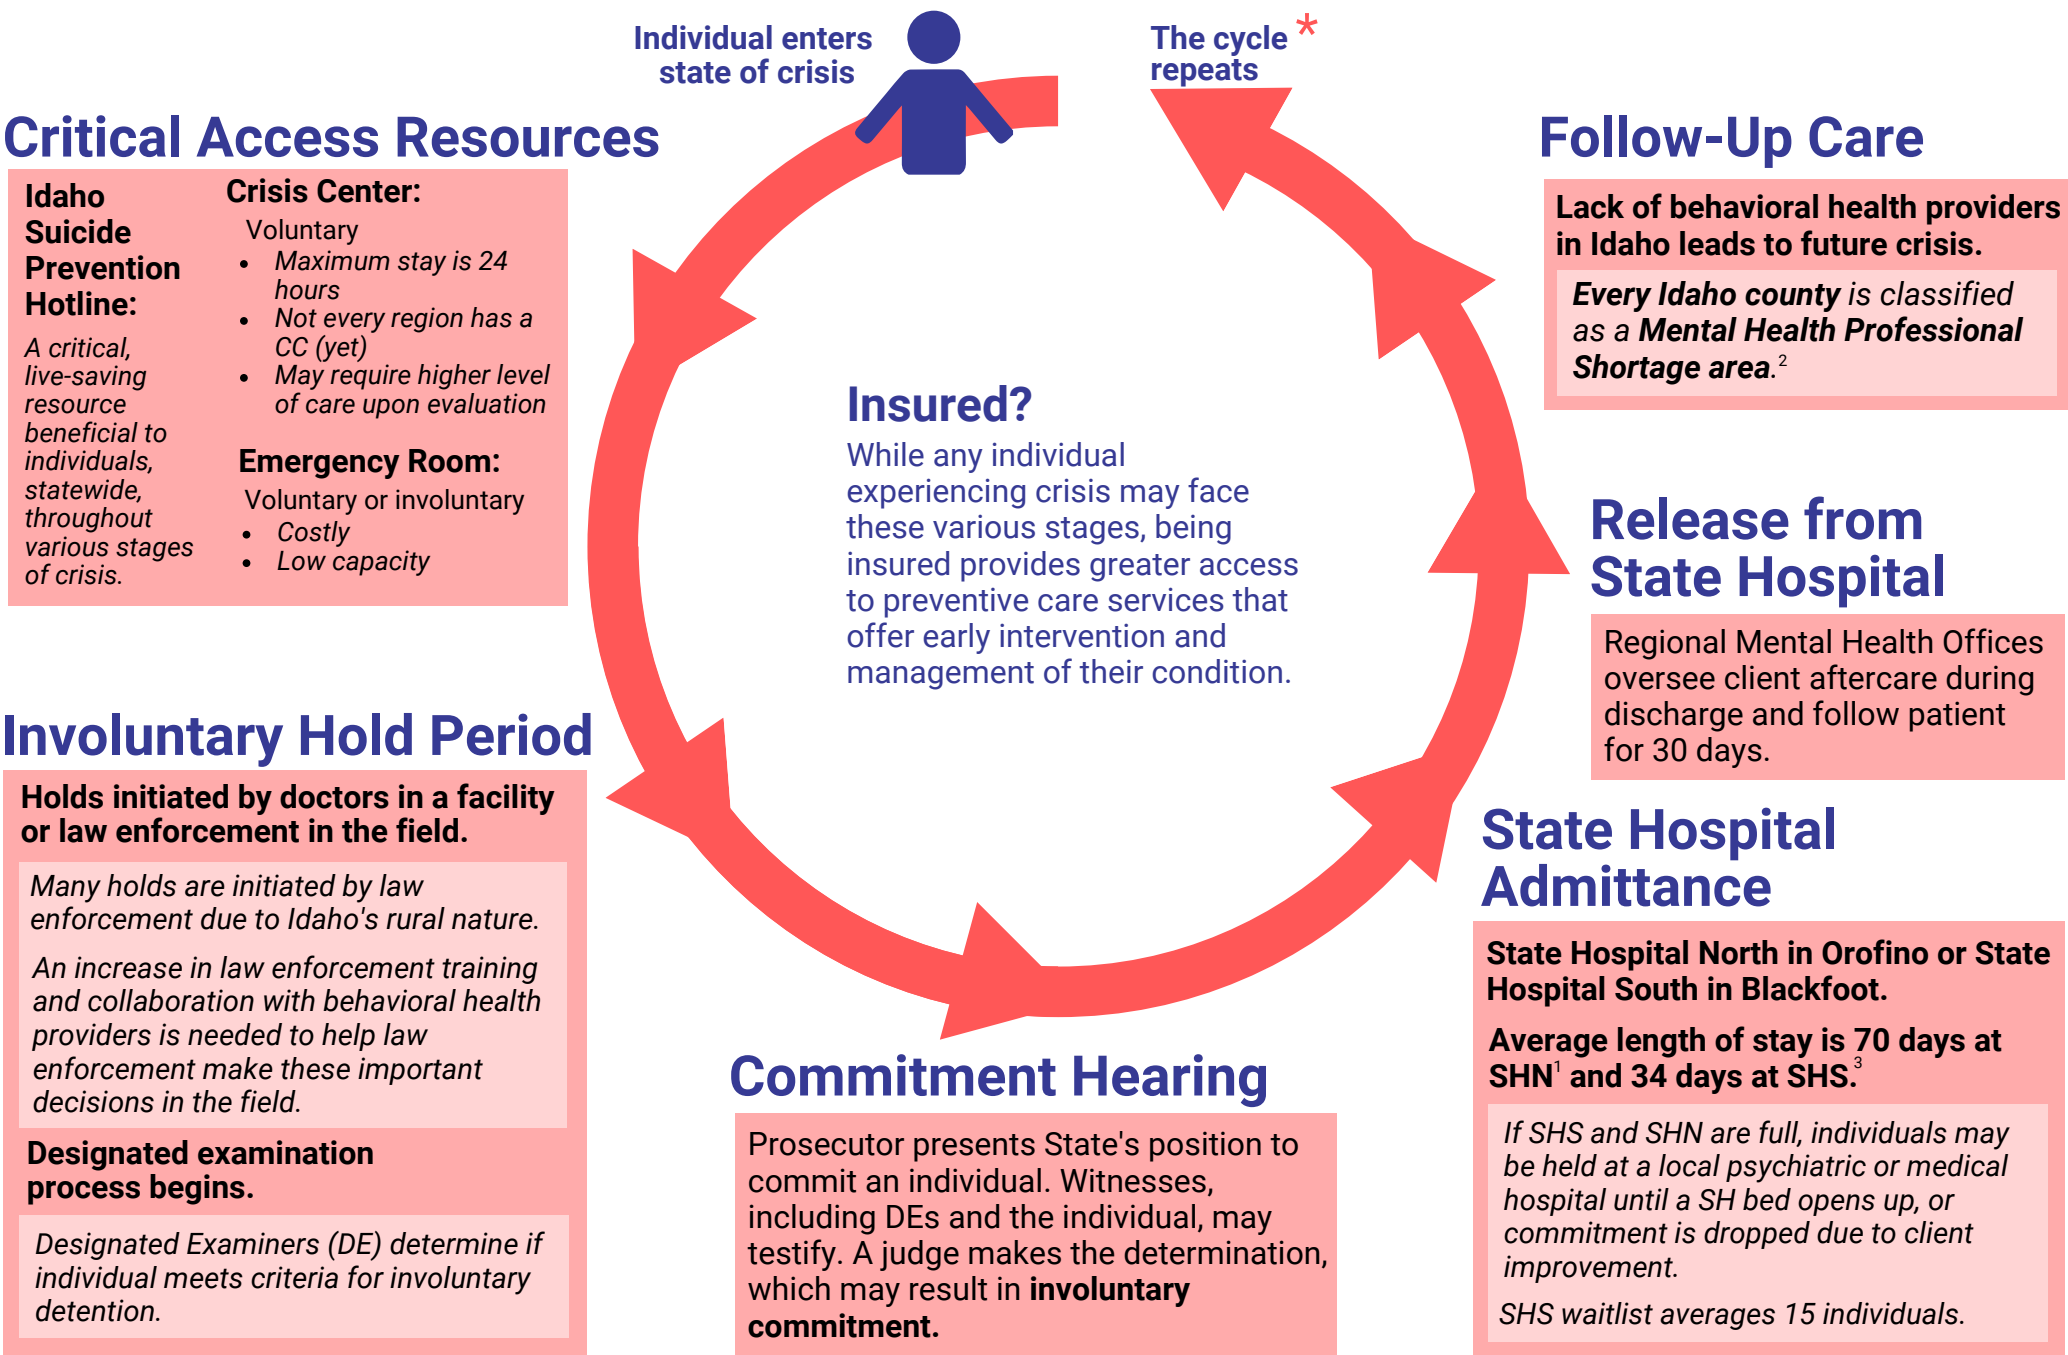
Individual enters state of crisis

The cycle repeats *

Critical Access Resources

Idaho Suicide Prevention Hotline:

A critical, live-saving resource beneficial to individuals, statewide, throughout various stages of crisis.

Crisis Center:

Voluntary

- Maximum stay is 24 hours
- Not every region has a CC (yet)
- May require higher level of care upon evaluation

Emergency Room:

Voluntary or involuntary

- Costly
- Low capacity

Follow-Up Care

Lack of behavioral health providers in Idaho leads to future crisis.

Every Idaho county is classified as a Mental Health Professional Shortage area.$^2$

Insured?

While any individual experiencing crisis may face these various stages, being insured provides greater access to preventive care services that offer early intervention and management of their condition.

Release from State Hospital

Regional Mental Health Offices oversee client aftercare during discharge and follow patient for 30 days.

Involuntary Hold Period

Holds initiated by doctors in a facility or law enforcement in the field.

Many holds are initiated by law enforcement due to Idaho's rural nature.

An increase in law enforcement training and collaboration with behavioral health providers is needed to help law enforcement make these important decisions in the field.

Designated examination process begins.

Designated Examiners (DE) determine if individual meets criteria for involuntary detention.

State Hospital Admittance

State Hospital North in Orofino or State Hospital South in Blackfoot.

Average length of stay is 70 days at SHN$^1$ and 34 days at SHS.$^3$

If SHS and SHN are full, individuals may be held at a local psychiatric or medical hospital until a SH bed opens up, or commitment is dropped due to client improvement.

SHS waitlist averages 15 individuals.

Commitment Hearing

Prosecutor presents State's position to commit an individual. Witnesses, including DEs and the individual, may testify. A judge makes the determination, which may result in involuntary commitment.